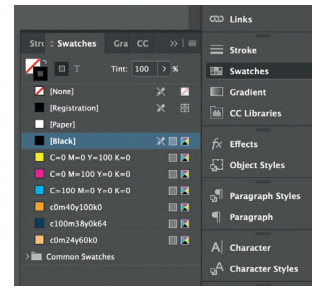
Stro Swatches Gra CC

Tint: 100 > %

[None]

[Registration]

[Paper]

[Black]

C=0 M=0 Y=100 K=0

C=0 M=100 Y=0 K=0

C=100 M=0 Y=0 K=0

c0m40y100k0

c100m38y0k64

c0m24y60k0

Common Swatches

Links

Stroke

Swatches

Gradient

CC Libraries

Effects

Object Styles

Paragraph Styles

Paragraph

Character

Character Styles